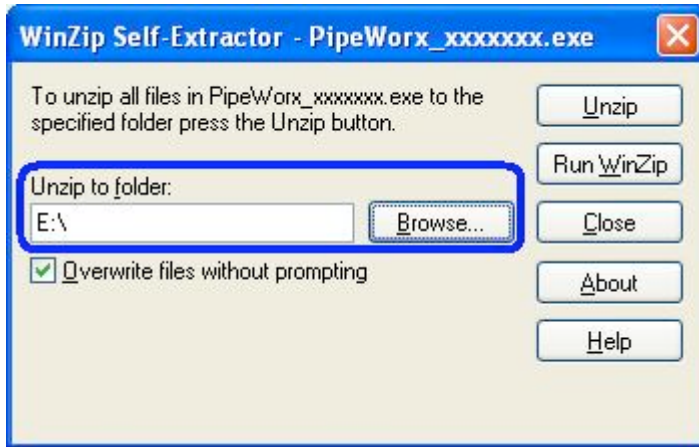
WinZip Self-Extractor - PipeWorx_xxxxxxx.exe

To unzip all files in PipeWorx_xxxxxxx.exe to the specified folder press the Unzip button.

Unzip to folder:

E:\

Browse...

Overwrite files without prompting

Unzip

Run WinZip

Close

About

Help